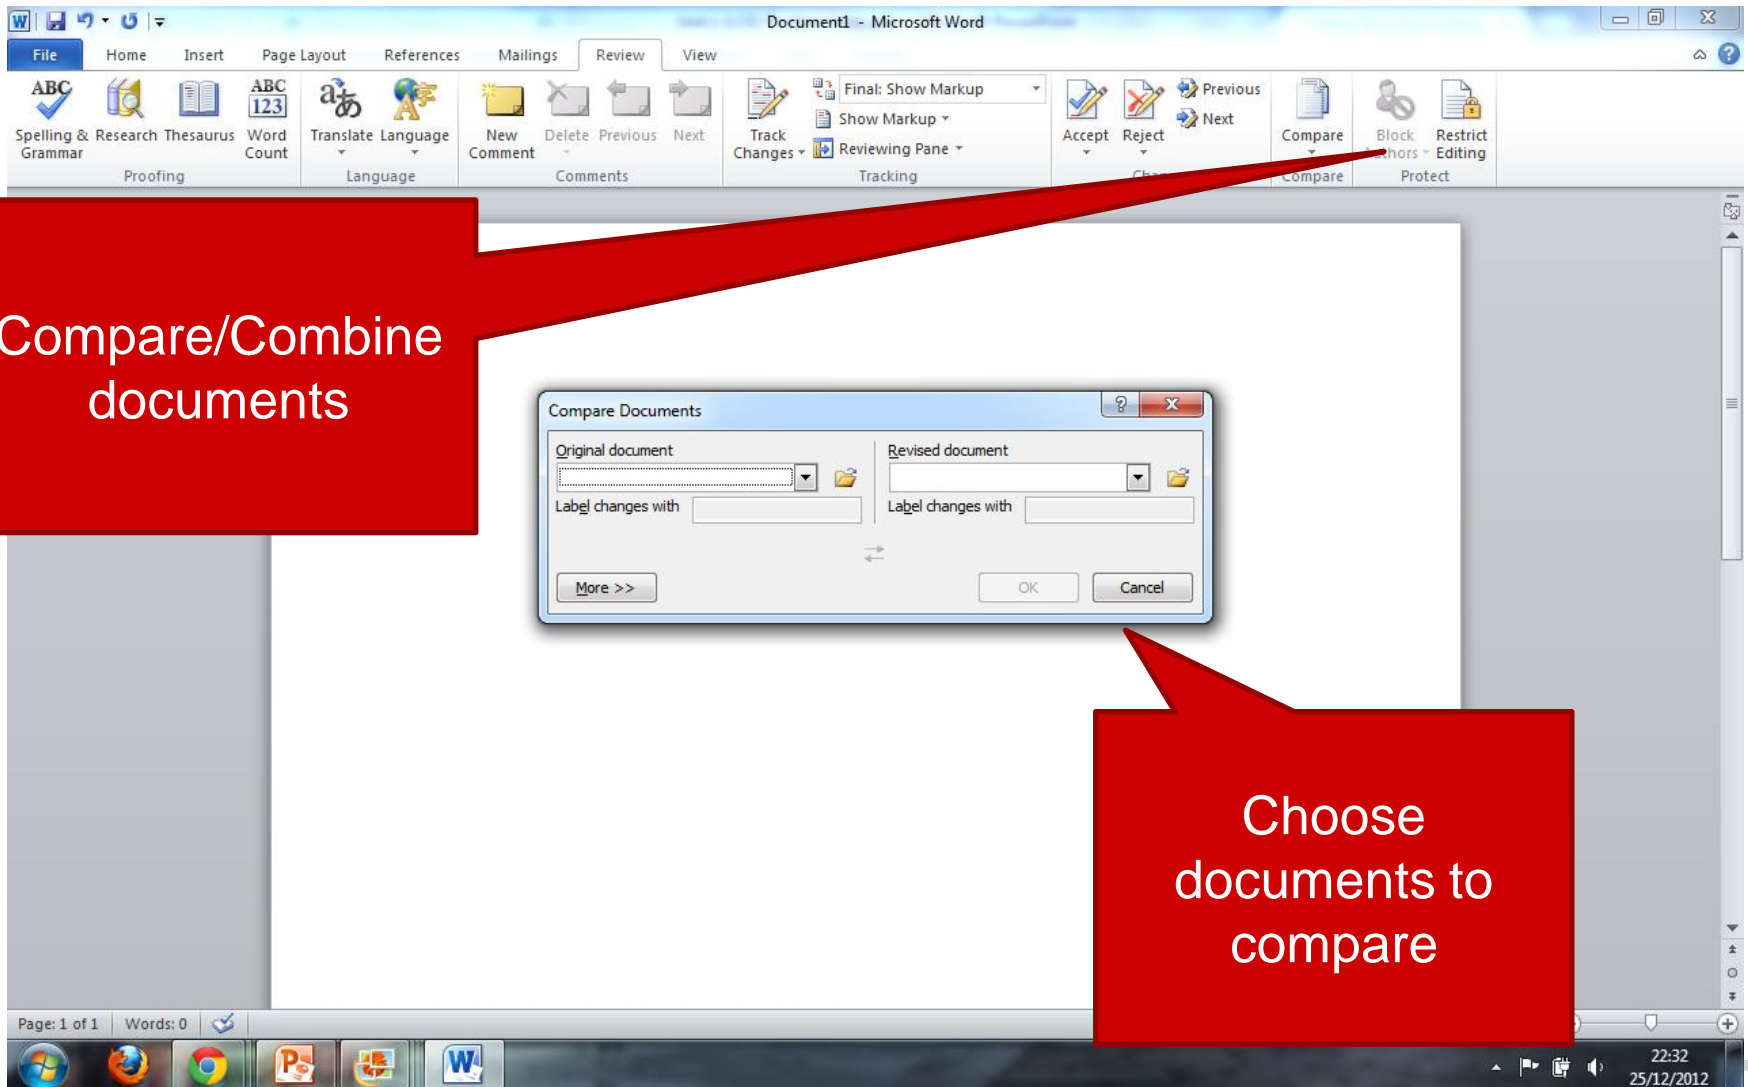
Document1 - Microsoft Word

File Home Insert Page Layout References Mailings Review View

Spelling & Grammar Research Thesaurus Word Count
Proofing

Translate Language
Language

New Comment Delete Previous Next
Comments

Track Changes Final: Show Markup Show Markup Reviewing Pane
Tracking

Accept Reject Previous Next
Ch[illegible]

Compare
Compare

Block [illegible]thors Restrict Editing
Protect

Compare/Combine documents

Compare Documents

Original document
Label changes with

Revised document
Label changes with

More >>
OK Cancel

Choose documents to compare

Page: 1 of 1 Words: 0

22:32
25/12/2012